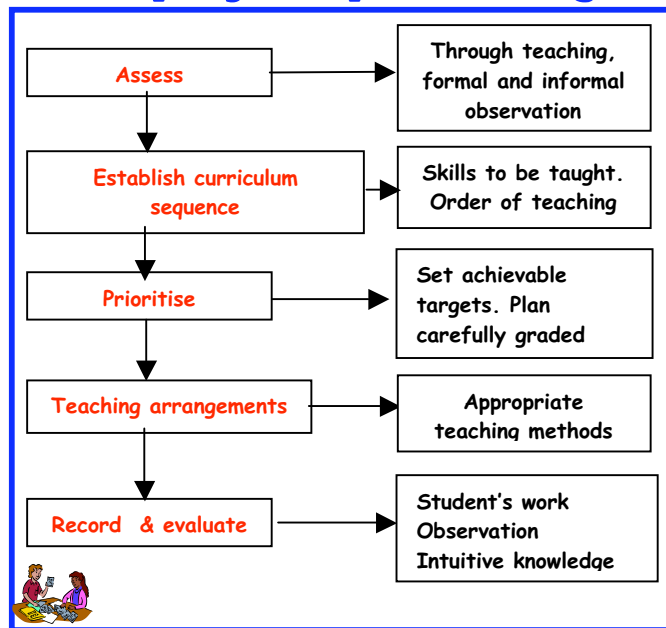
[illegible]

Assess

Through teaching, formal and informal observation

Establish curriculum sequence

Skills to be taught. Order of teaching

Prioritise

Set achievable targets. Plan carefully graded

Teaching arrangements

Appropriate teaching methods

Record & evaluate

Student's work
Observation
Intuitive knowledge